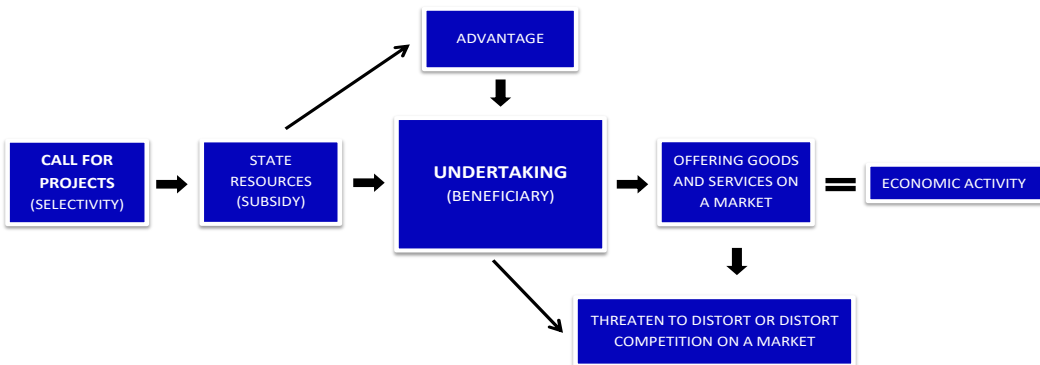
ADVANTAGE

CALL FOR PROJECTS (SELECTIVITY)

STATE RESOURCES (SUBSIDY)

UNDERTAKING (BENEFICIARY)

OFFERING GOODS AND SERVICES ON A MARKET

ECONOMIC ACTIVITY

THREATEN TO DISTORT OR DISTORT COMPETITION ON A MARKET